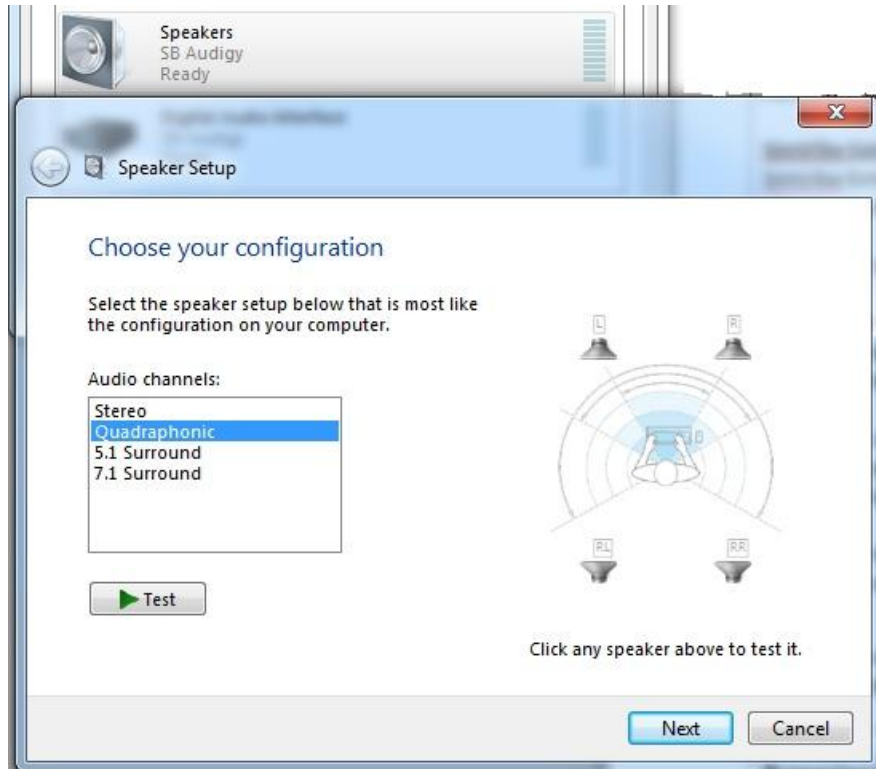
Speakers
SB Audigy
Ready

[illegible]

Speaker Setup

Choose your configuration

Select the speaker setup below that is most like the configuration on your computer.

Audio channels:

Stereo
Quadraphonic
5.1 Surround
7.1 Surround

Test

L
R
RL
RR

Click any speaker above to test it.

Next
Cancel